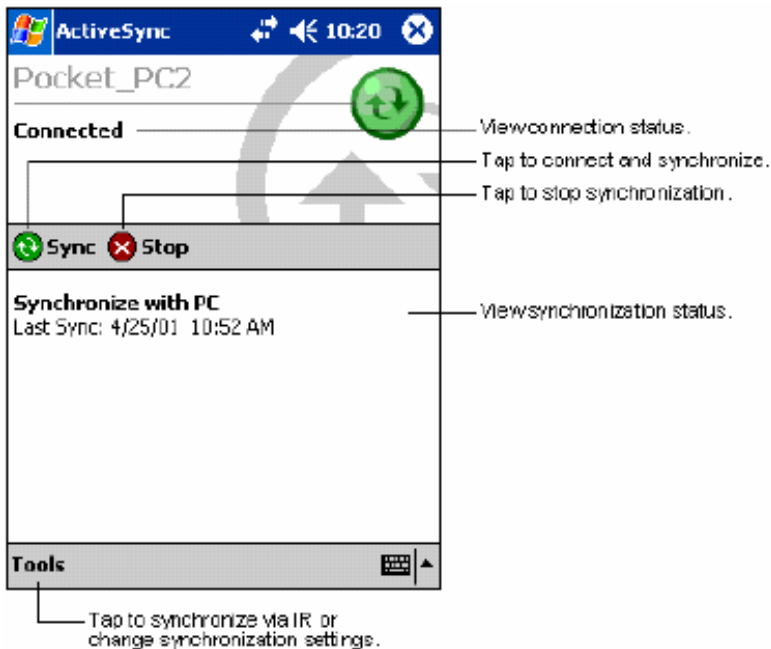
ActiveSync 10:20

Pocket_PC2

Connected

Viewconnection status.

Tap to connect and synchronize.

Tap to stop synchronization.

Sync Stop

Synchronize with PC
Last Sync: 4/25/01 10:52 AM

Viewsynchronization status.

Tools

Tap to synchronize via IR or change synchronization settings.